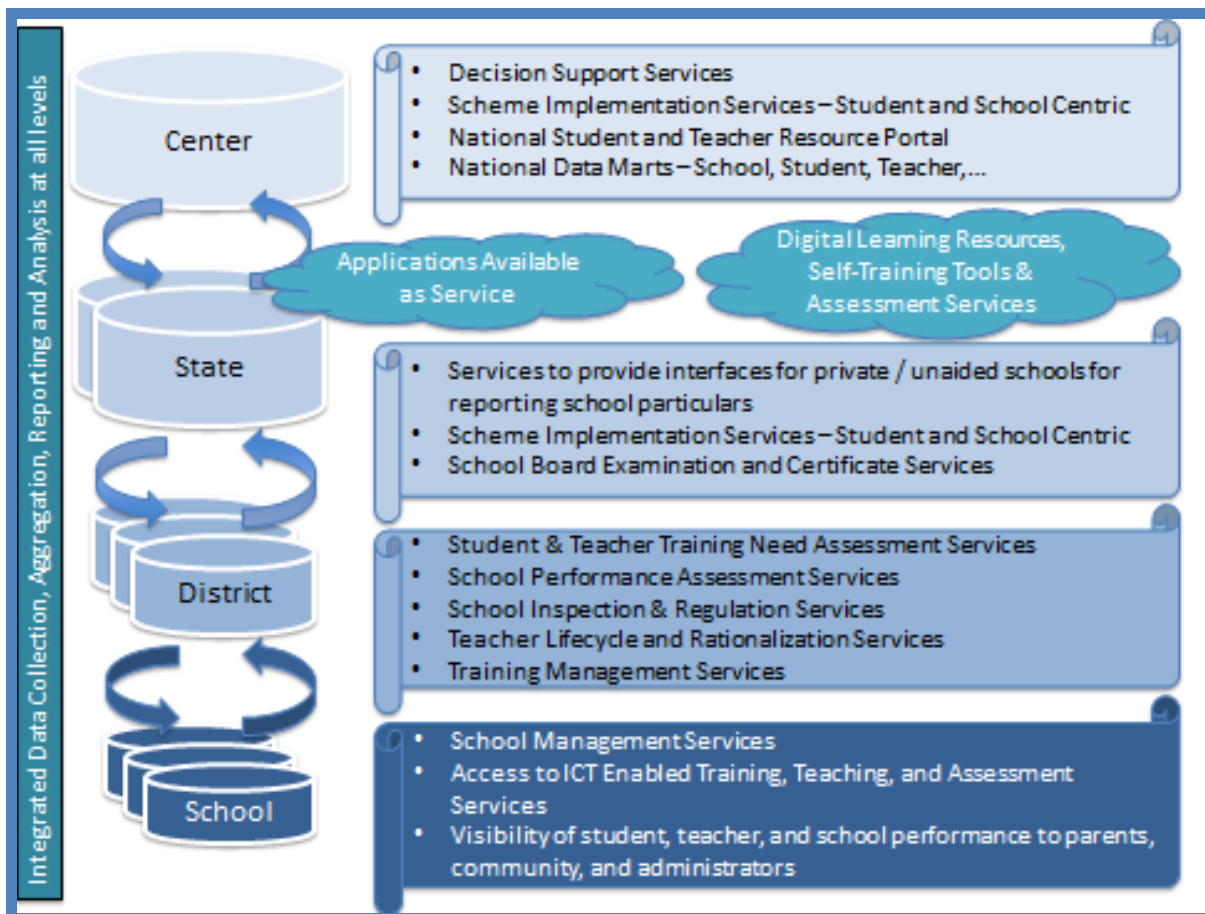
Integrated Data Collection, Aggregation, Reporting and Analysis at all levels

Center

- Decision Support Services
- Scheme Implementation Services – Student and School Centric
- National Student and Teacher Resource Portal
- National Data Marts – School, Student, Teacher,…

Applications Available as Service

Digital Learning Resources, Self-Training Tools & Assessment Services

State

- Services to provide interfaces for private / unaided schools for reporting school particulars
- Scheme Implementation Services – Student and School Centric
- School Board Examination and Certificate Services

District

- Student & Teacher Training Need Assessment Services
- School Performance Assessment Services
- School Inspection & Regulation Services
- Teacher Lifecycle and Rationalization Services
- Training Management Services

School

- School Management Services
- Access to ICT Enabled Training, Teaching, and Assessment Services
- Visibility of student, teacher, and school performance to parents, community, and administrators